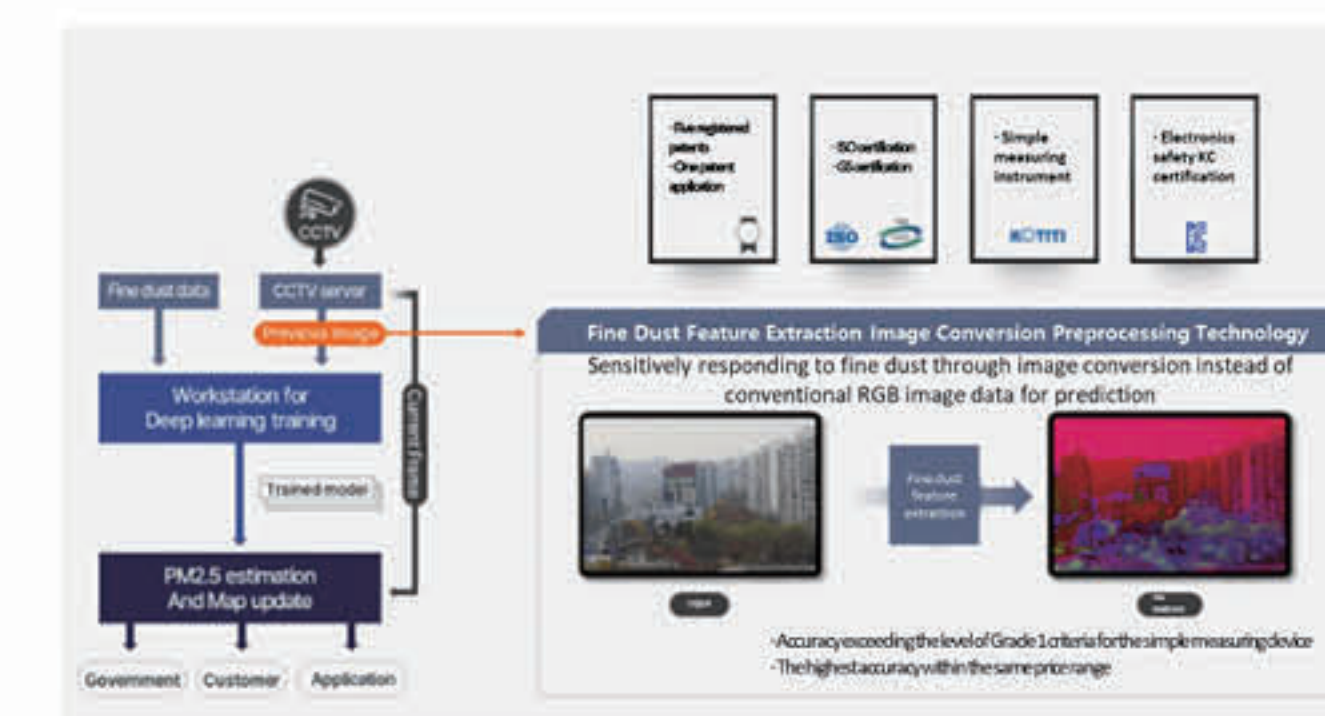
-Five registered patents
-One patent application

-ISO certification
-GS certification

ISO

- Simple measuring instrument

KOTITI

- Electronics safety KC certification

CCTV

Fine dust data

CCTV server

Previous image

Workstation for Deep learning training

Current frame

Trained model

PM2.5 estimation And Map update

Government

Customer

Application

Fine Dust Feature Extraction Image Conversion Preprocessing Technology

Sensitively responding to fine dust through image conversion instead of conventional RGB image data for prediction

Fine dust feature extraction

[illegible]

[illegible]

-Accuracy exceeding the level of Grade 1 criteria for the simple measuring device
-The highest accuracy within the same price range